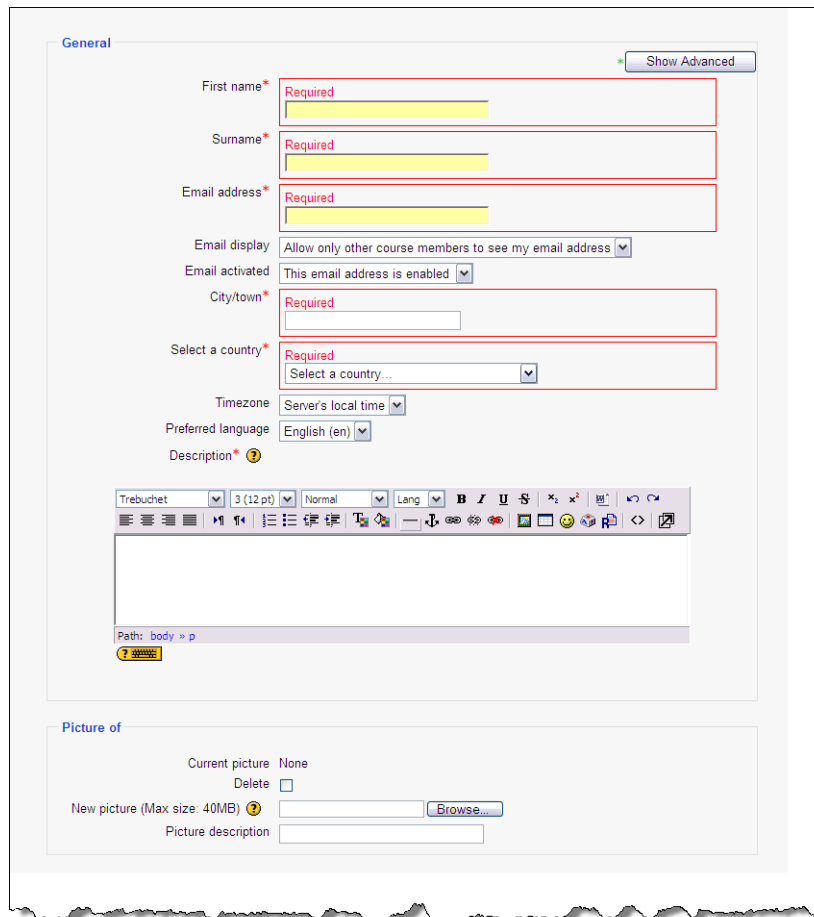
General

* Show Advanced

First name* Required

Surname* Required

Email address* Required

Email display Allow only other course members to see my email address

Email activated This email address is enabled

City/town* Required

Select a country* Required
Select a country...

Timezone Server's local time

Preferred language English (en)

Description*

Trebuchet 3 (12 pt) Normal Lang B I U S

Path: body » p

Picture of

Current picture None

Delete

New picture (Max size: 40MB) Browse...

Picture description